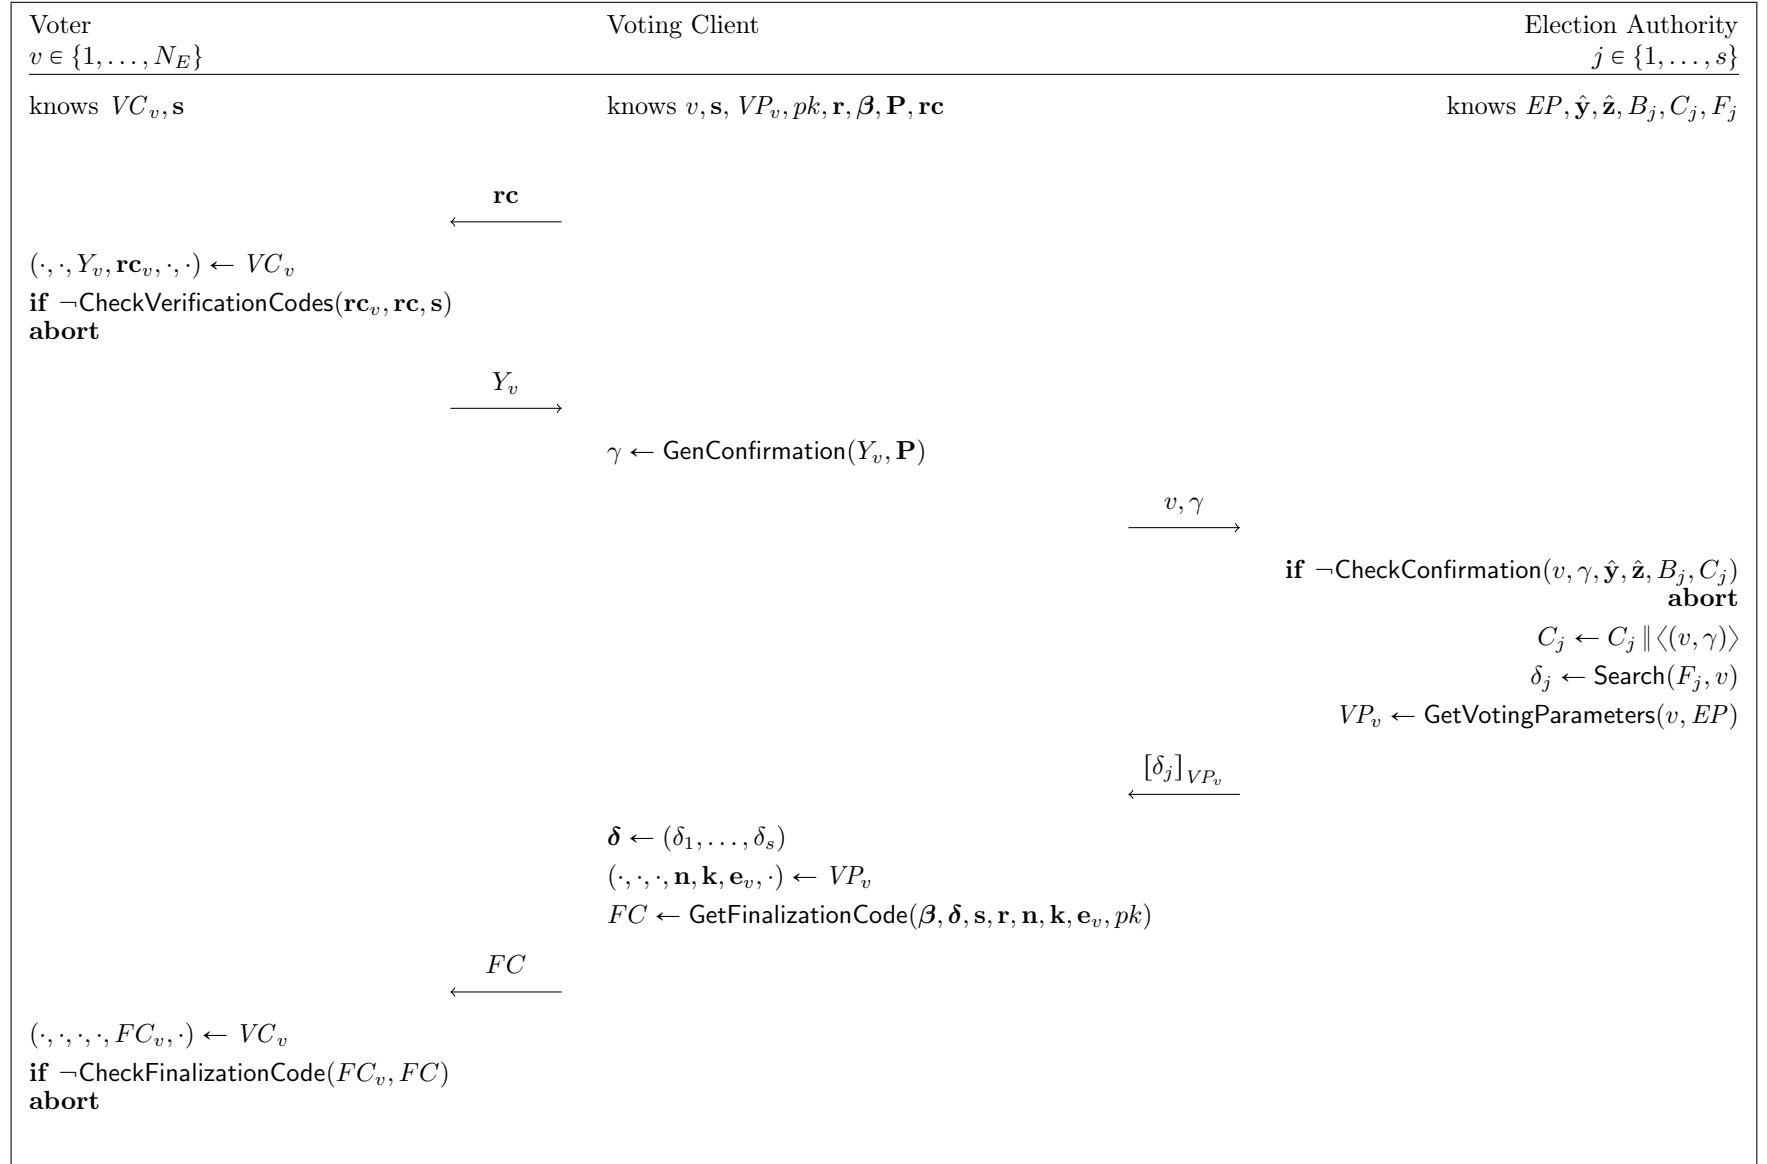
Voter
$v \in \{1, \ldots, N_E\}$

Voting Client

Election Authority
$j \in \{1, \ldots, s\}$

knows $VC_v, \mathbf{s}$

knows $v, \mathbf{s}, VP_v, pk, \mathbf{r}, \boldsymbol{\beta}, \mathbf{P}, \mathbf{rc}$

knows $EP, \hat{\mathbf{y}}, \hat{\mathbf{z}}, B_j, C_j, F_j$

$\xleftarrow{\mathbf{rc}}$

$(\cdot, \cdot, Y_v, \mathbf{rc}_v, \cdot, \cdot) \leftarrow VC_v$
**if** $\neg$CheckVerificationCodes$(\mathbf{rc}_v, \mathbf{rc}, \mathbf{s})$
**abort**

$\xrightarrow{Y_v}$

$\gamma \leftarrow$ GenConfirmation$(Y_v, \mathbf{P})$

$\xrightarrow{v, \gamma}$

**if** $\neg$CheckConfirmation$(v, \gamma, \hat{\mathbf{y}}, \hat{\mathbf{z}}, B_j, C_j)$
**abort**
$C_j \leftarrow C_j \,\|\, \langle(v, \gamma)\rangle$
$\delta_j \leftarrow$ Search$(F_j, v)$
$VP_v \leftarrow$ GetVotingParameters$(v, EP)$

$\xleftarrow{[\delta_j]_{VP_v}}$

$\boldsymbol{\delta} \leftarrow (\delta_1, \ldots, \delta_s)$
$(\cdot, \cdot, \cdot, \mathbf{n}, \mathbf{k}, \mathbf{e}_v, \cdot) \leftarrow VP_v$
$FC \leftarrow$ GetFinalizationCode$(\boldsymbol{\beta}, \boldsymbol{\delta}, \mathbf{s}, \mathbf{r}, \mathbf{n}, \mathbf{k}, \mathbf{e}_v, pk)$

$\xleftarrow{FC}$

$(\cdot, \cdot, \cdot, FC_v, \cdot) \leftarrow VC_v$
**if** $\neg$CheckFinalizationCode$(FC_v, FC)$
**abort**